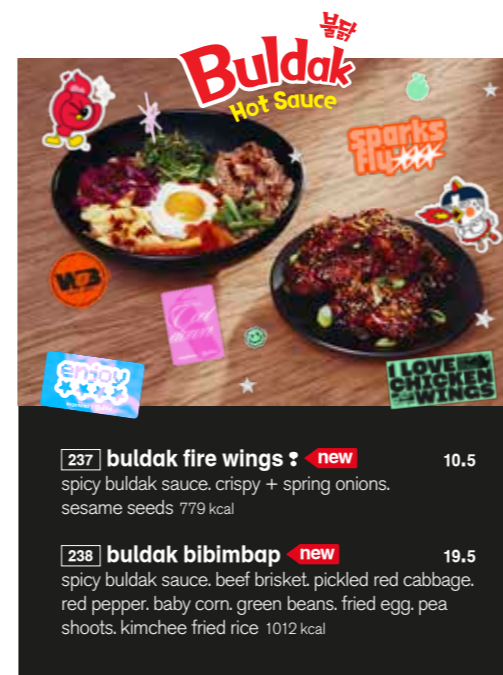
불닭
Buldak
Hot Sauce

sparks fly

enjoy

I LOVE CHICKEN WINGS

237 buldak fire wings new 10.5
spicy buldak sauce. crispy + spring onions. sesame seeds 779 kcal

238 buldak bibimbap new 19.5
spicy buldak sauce. beef brisket. pickled red cabbage. red pepper. baby corn. green beans. fried egg. pea shoots. kimchee fried rice 1012 kcal